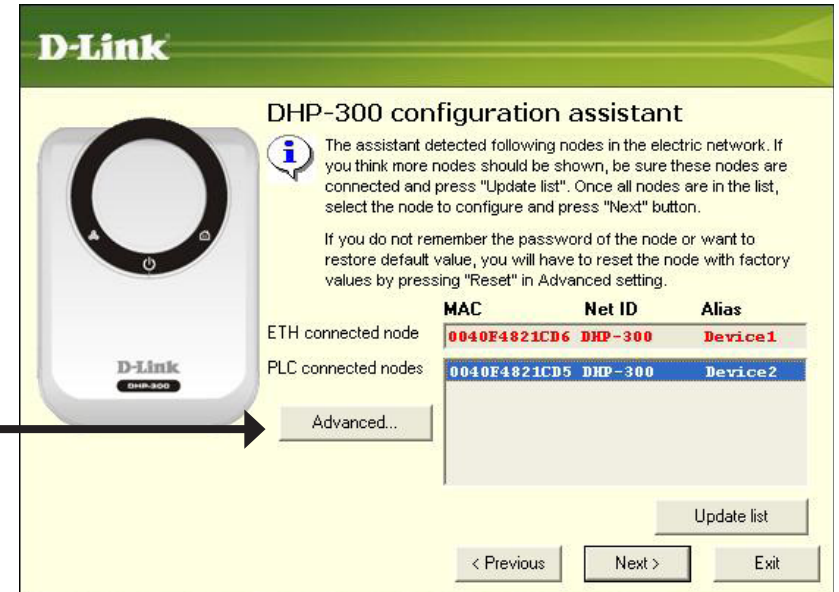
D-Link

DHP-300 configuration assistant

The assistant detected following nodes in the electric network. If you think more nodes should be shown, be sure these nodes are connected and press "Update list". Once all nodes are in the list, select the node to configure and press "Next" button.

If you do not remember the password of the node or want to restore default value, you will have to reset the node with factory values by pressing "Reset" in Advanced setting.

D-Link
DHP-300

| | MAC | Net ID | Alias |
|---|---|---|---|
| ETH connected node | 0040F4821CD6 | DHP-300 | Device1 |
| PLC connected nodes | 0040F4821CD5 | DHP-300 | Device2 |

Advanced...

Update list

< Previous

Next >

Exit